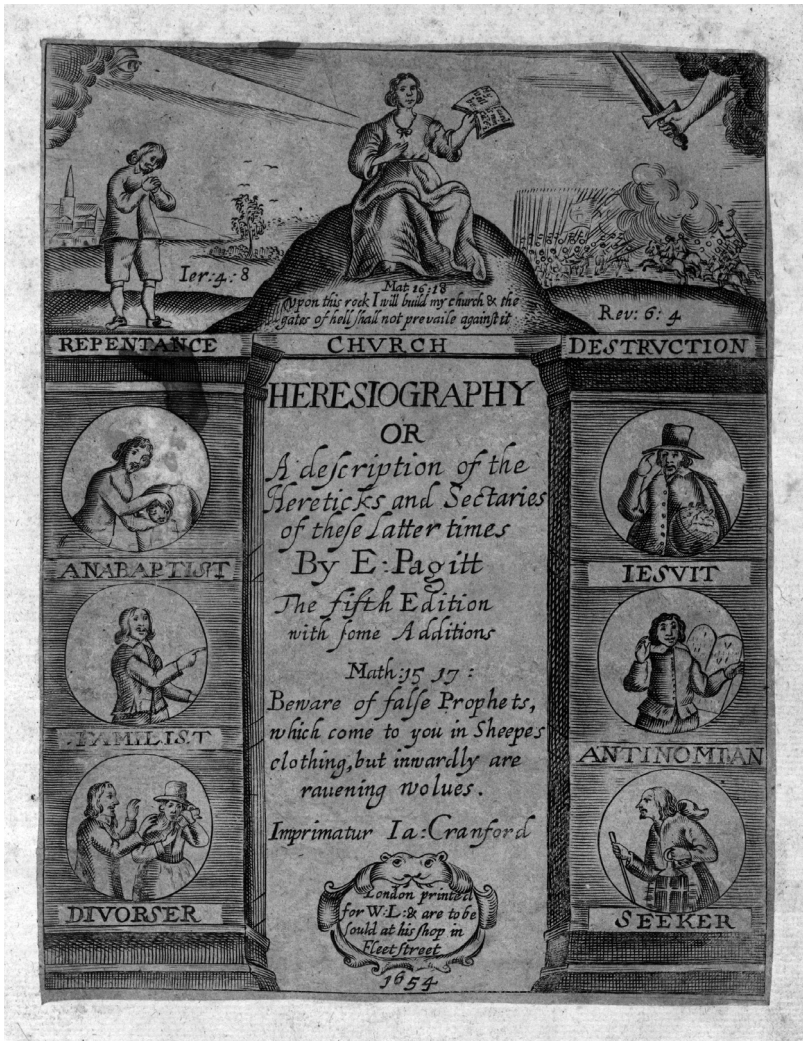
Ier: 4: 8

Mat 16: 18
Vpon this rock I will build my church & the gates of hell shall not prevaile against it

Rev: 6: 4

REPENTANCE

CHVRCH

DESTRVCTION

HERESIOGRAPHY
OR
A description of the Hereticks and Sectaries of these latter times
By E: Pagitt
The fifth Edition with some Additions

Math: 15 17:
Beware of false Prophets, which come to you in Sheepes clothing, but inwardly are rauening wolues.

Imprimatur Ia: Cranford

London printed for W: L: & are to be sould at his shop in Fleetstreet
1654

ANABAPTIST

FAMILIST

DIVORSER

IESVIT

ANTINOMIAN

SEEKER